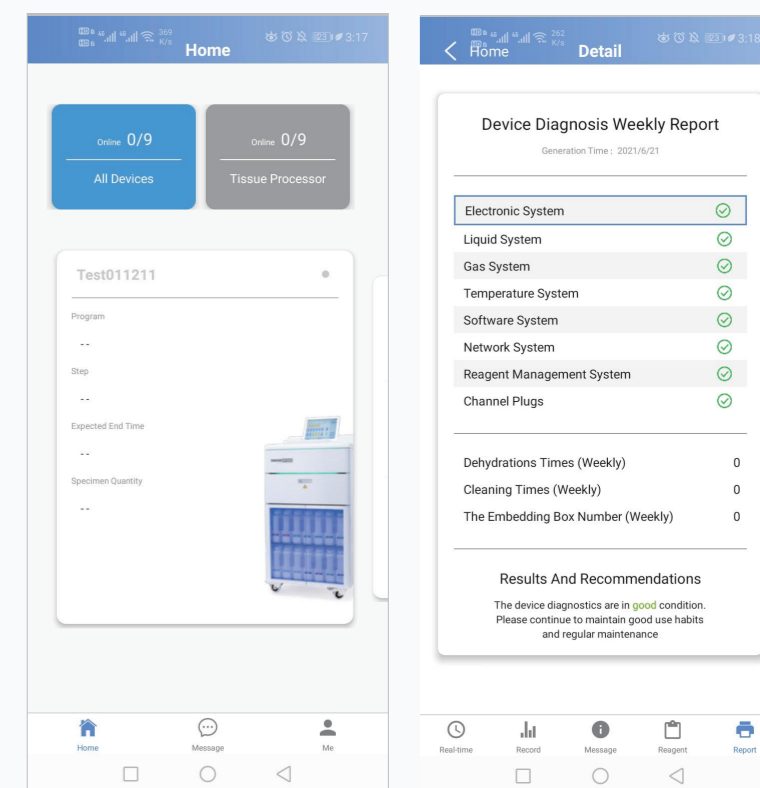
369 K/s 3:17

Home

Online 0/9

All Devices

Online 0/9

Tissue Processor

Test011211

Program

- -

Step

- -

Expected End Time

- -

Specimen Quantity

- -

Home

Message

Me

262 K/s 3:18

Home

Detail

Device Diagnosis Weekly Report

Generation Time : 2021/6/21

| | |
|---|---|
| Electronic System | ✓ |
| Liquid System | ✓ |
| Gas System | ✓ |
| Temperature System | ✓ |
| Software System | ✓ |
| Network System | ✓ |
| Reagent Management System | ✓ |
| Channel Plugs | ✓ |

| | |
|---|---|
| Dehydrations Times (Weekly) | 0 |
| Cleaning Times (Weekly) | 0 |
| The Embedding Box Number (Weekly) | 0 |

Results And Recommendations

The device diagnostics are in good condition. Please continue to maintain good use habits and regular maintenance

Real-time

Record

Message

Reagent

Report